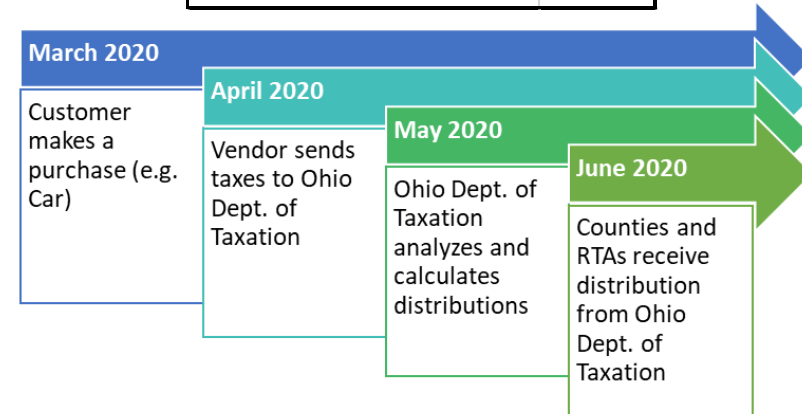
March 2020

Customer makes a purchase (e.g. Car)

April 2020

Vendor sends taxes to Ohio Dept. of Taxation

May 2020

Ohio Dept. of Taxation analyzes and calculates distributions

June 2020

Counties and RTAs receive distribution from Ohio Dept. of Taxation